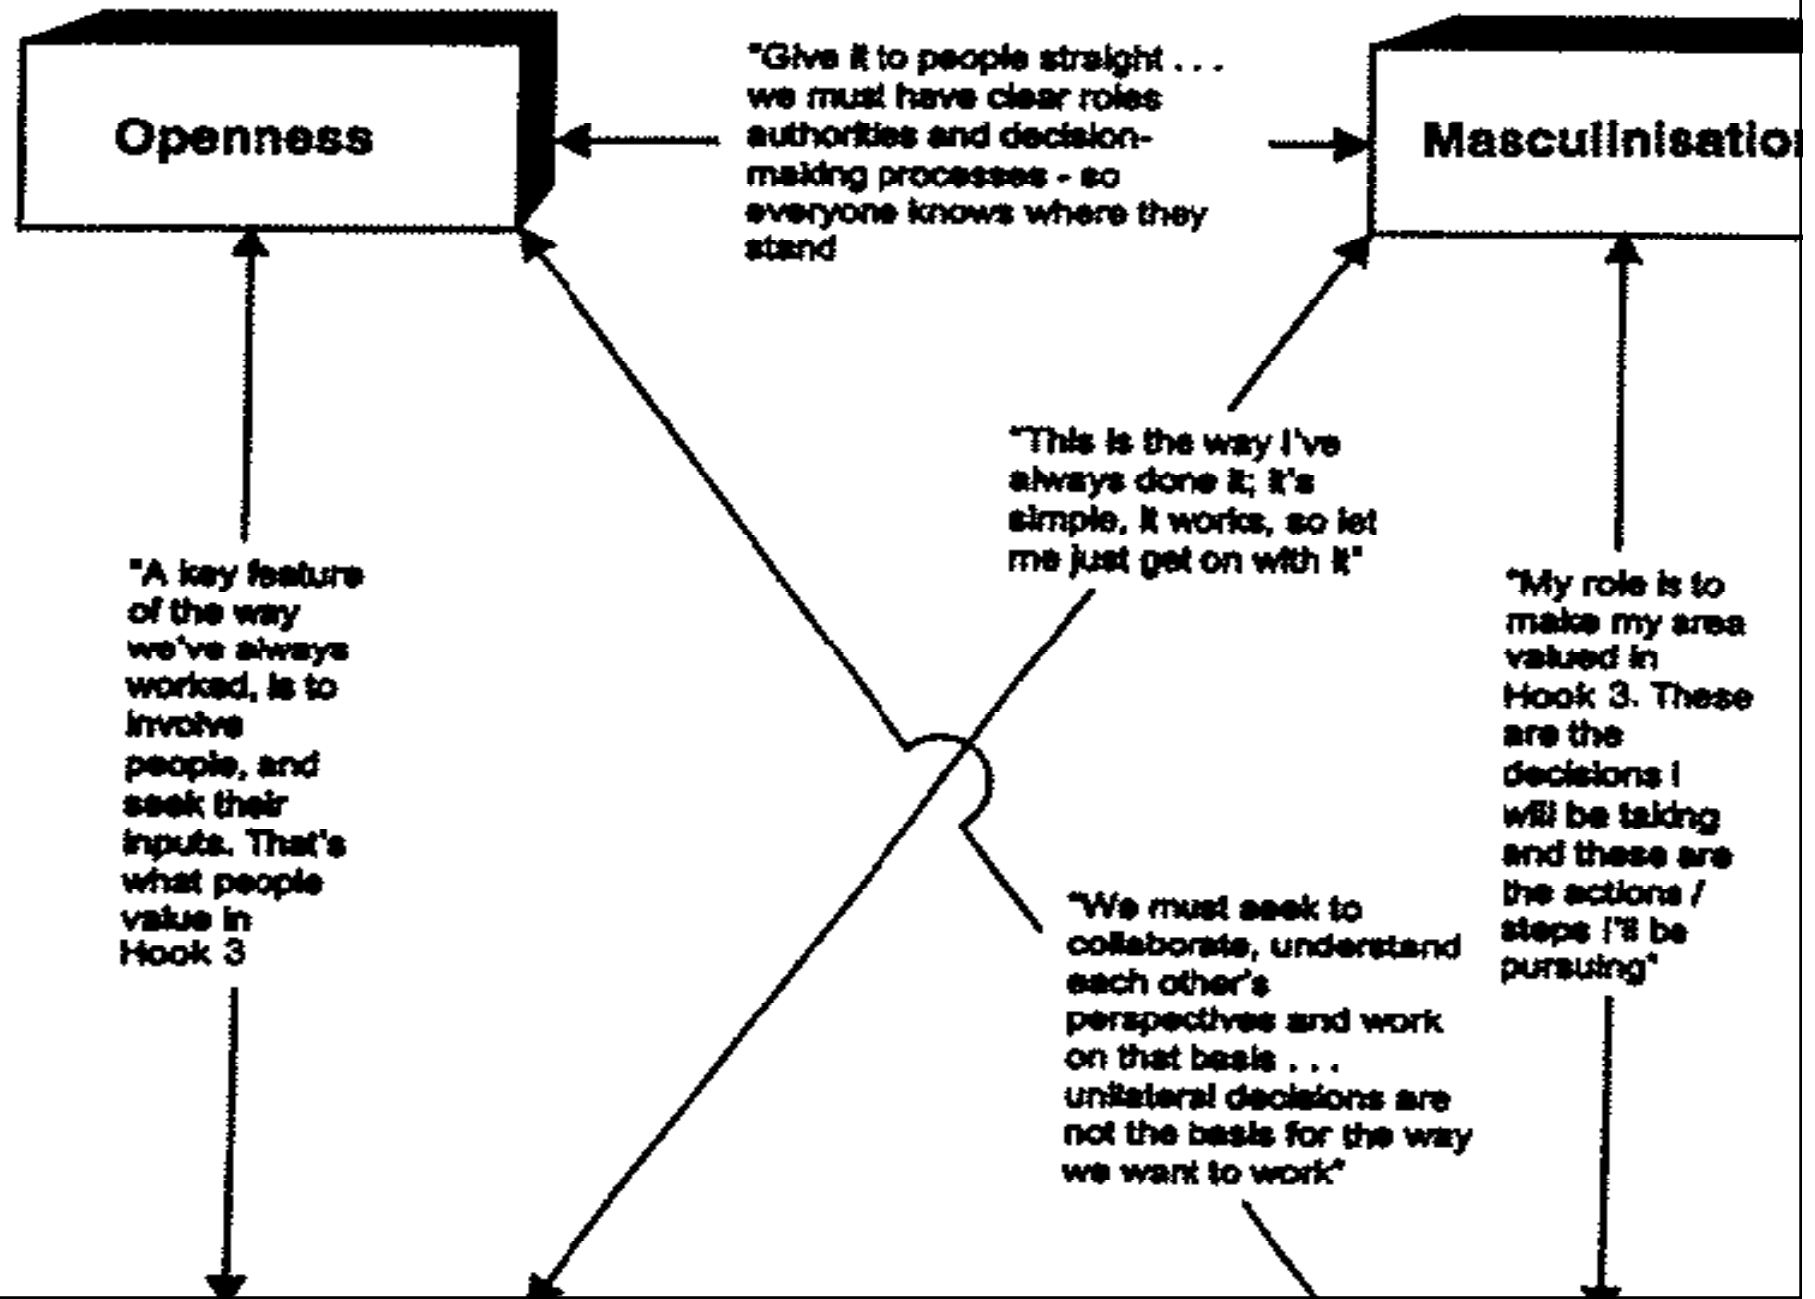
Openness

"Give it to people straight . . . we must have clear roles authorities and decision-making processes - so everyone knows where they stand

Masculinisatio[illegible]

"This is the way I've always done it; it's simple, it works, so let me just get on with it"

"A key feature of the way we've always worked, is to involve people, and seek their inputs. That's what people value in Hook 3

"My role is to make my area valued in Hook 3. These are the decisions I will be taking and these are the actions / steps I'll be pursuing"

"We must seek to collaborate, understand each other's perspectives and work on that basis . . . unilateral decisions are not the basis for the way we want to work"